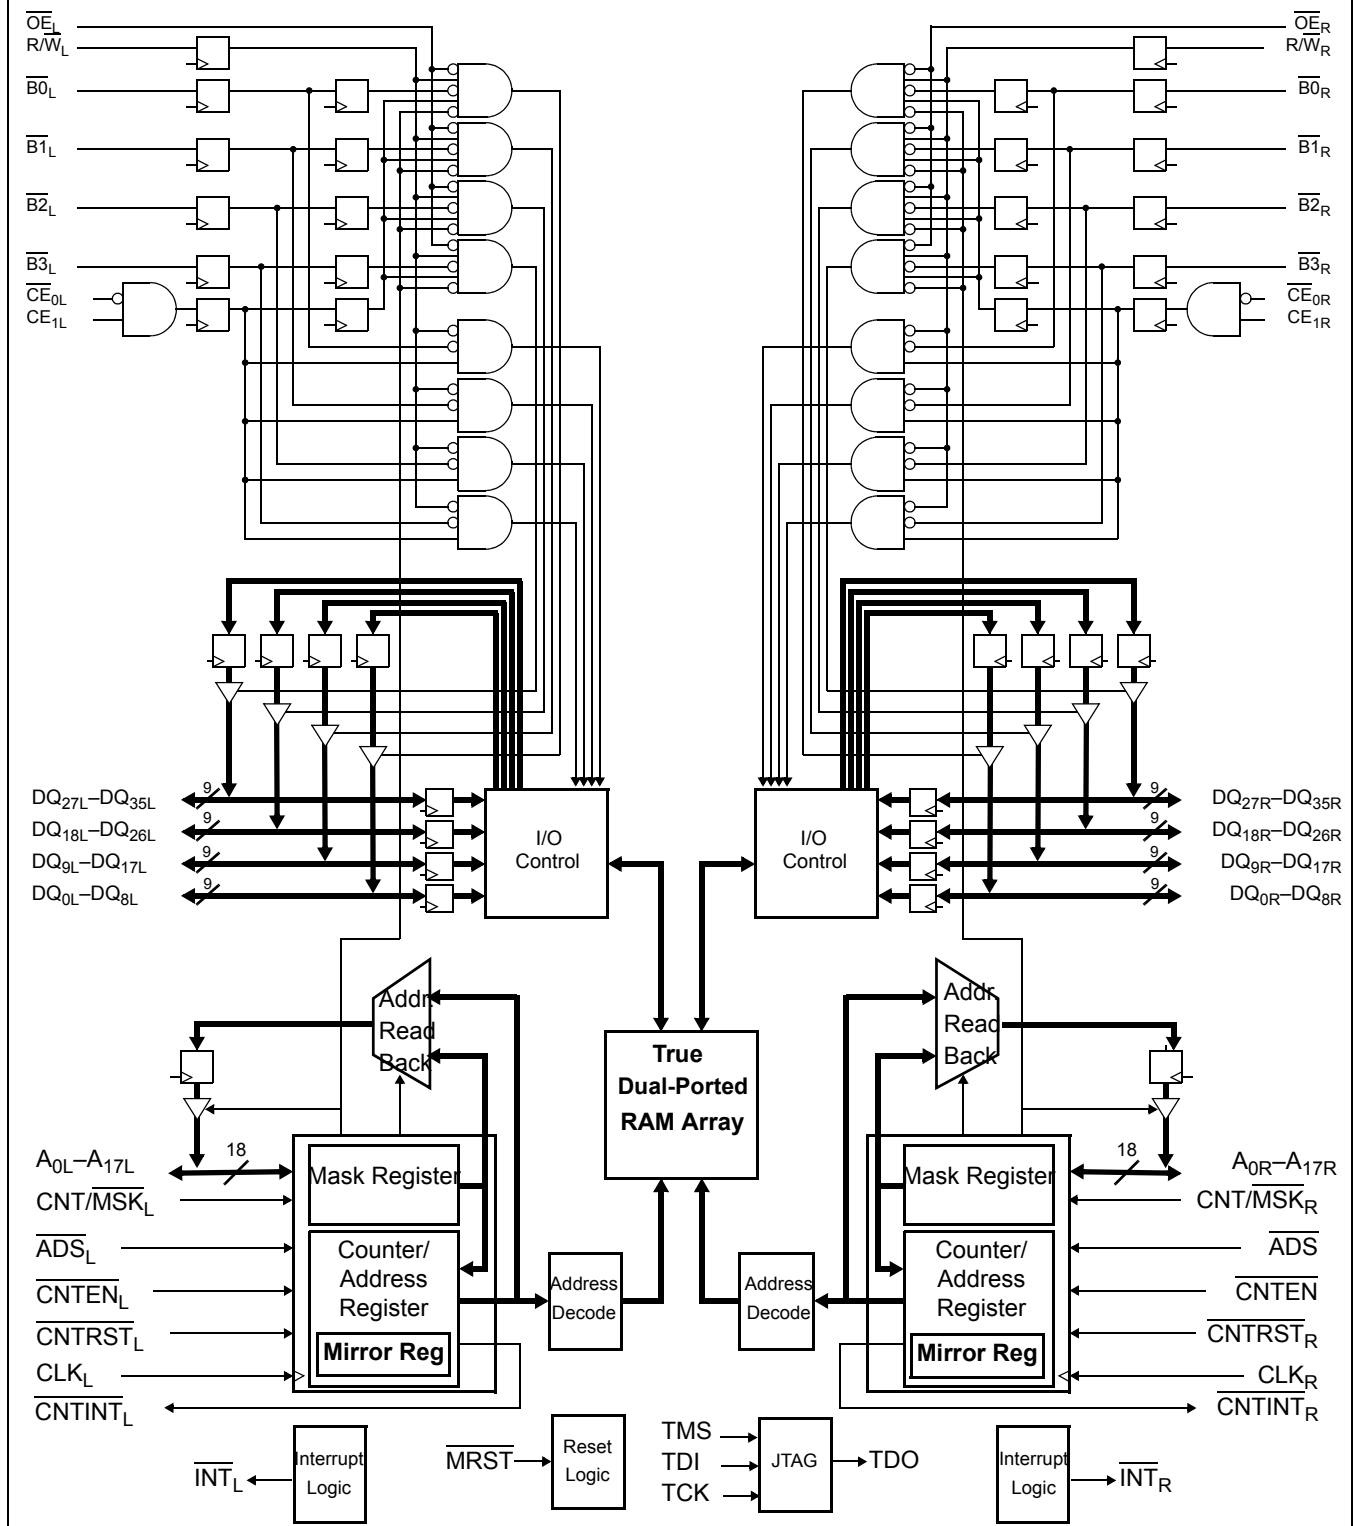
$\overline{OE}_L$
$R/\overline{W}_L$
$\overline{B0}_L$
$\overline{B1}_L$
$\overline{B2}_L$
$\overline{B3}_L$
$\overline{CE}_{0L}$
$CE_{1L}$

$\overline{OE}_R$
$R/\overline{W}_R$
$\overline{B0}_R$
$\overline{B1}_R$
$\overline{B2}_R$
$\overline{B3}_R$
$\overline{CE}_{0R}$
$CE_{1R}$

$DQ_{27L}$–$DQ_{35L}$
9
$DQ_{18L}$–$DQ_{26L}$
9
$DQ_{9L}$–$DQ_{17L}$
9
$DQ_{0L}$–$DQ_{8L}$
9

I/O Control

I/O Control

$DQ_{27R}$–$DQ_{35R}$
9
$DQ_{18R}$–$DQ_{26R}$
9
$DQ_{9R}$–$DQ_{17R}$
9
$DQ_{0R}$–$DQ_{8R}$
9

Addr Read Back

True Dual-Ported RAM Array

Addr Read Back

$A_{0L}$–$A_{17L}$
18
$CNT/\overline{MSK}_L$
$\overline{ADS}_L$
$\overline{CNTEN}_L$
$\overline{CNTRST}_L$
$CLK_L$
$\overline{CNTINT}_L$

Mask Register
Counter/ Address Register
Mirror Reg

Address Decode

Address Decode

Mask Register
Counter/ Address Register
Mirror Reg

18
$A_{0R}$–$A_{17R}$
$CNT/\overline{MSK}_R$
$\overline{ADS}$
$\overline{CNTEN}$
$\overline{CNTRST}_R$
$CLK_R$
$\overline{CNTINT}_R$

$\overline{INT}_L$
Interrupt Logic

$\overline{MRST}$
Reset Logic

TMS
TDI
TCK
JTAG
TDO

Interrupt Logic
$\overline{INT}_R$